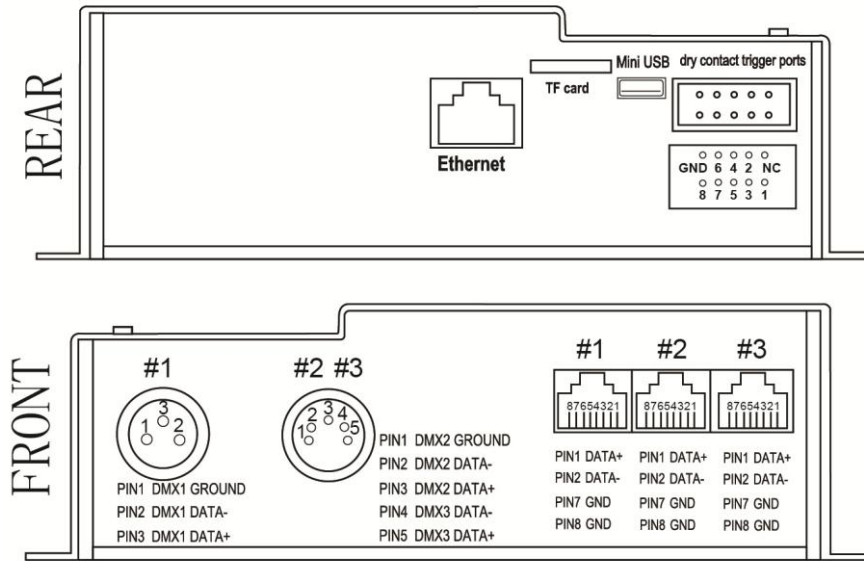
REAR

Ethernet

TF card

Mini USB

dry contact trigger ports

GND 6 4 2 NC
8 7 5 3 1

FRONT

#1

3
1 2

PIN1 DMX1 GROUND
PIN2 DMX1 DATA-
PIN3 DMX1 DATA+

#2 #3

2 3 4
1 5

PIN1 DMX2 GROUND
PIN2 DMX2 DATA-
PIN3 DMX2 DATA+
PIN4 DMX3 DATA-
PIN5 DMX3 DATA+

#1

87654321

PIN1 DATA+
PIN2 DATA-
PIN7 GND
PIN8 GND

#2

87654321

PIN1 DATA+
PIN2 DATA-
PIN7 GND
PIN8 GND

#3

87654321

PIN1 DATA+
PIN2 DATA-
PIN7 GND
PIN8 GND